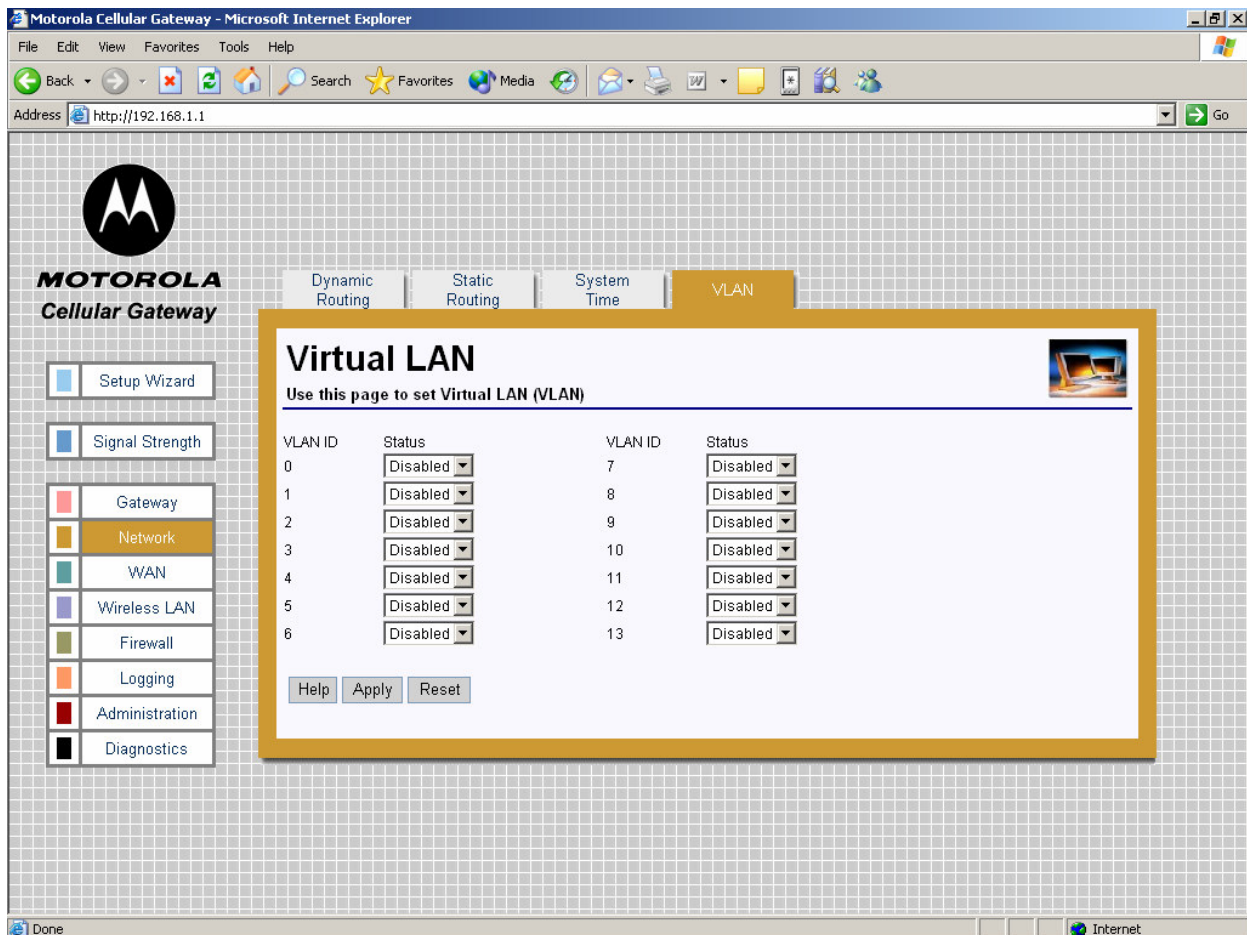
Motorola Cellular Gateway - Microsoft Internet Explorer

File Edit View Favorites Tools Help

Back Search Favorites Media

Address http://192.168.1.1 Go

MOTOROLA
Cellular Gateway

Dynamic Routing | Static Routing | System Time | VLAN

Virtual LAN
Use this page to set Virtual LAN (VLAN)

| VLAN ID | Status | VLAN ID | Status |
|---|---|---|---|
| 0 | Disabled | 7 | Disabled |
| 1 | Disabled | 8 | Disabled |
| 2 | Disabled | 9 | Disabled |
| 3 | Disabled | 10 | Disabled |
| 4 | Disabled | 11 | Disabled |
| 5 | Disabled | 12 | Disabled |
| 6 | Disabled | 13 | Disabled |

Help Apply Reset

Setup Wizard
Signal Strength
Gateway
Network
WAN
Wireless LAN
Firewall
Logging
Administration
Diagnostics

Done Internet